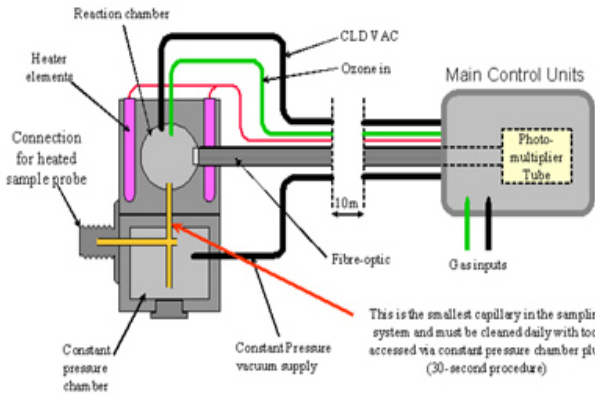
Reaction chamber

CLD VAC

Ozone in

Main Control Units

Heater elements

Connection for heated sample probe

Photo-multiplier Tube

10m

Fibre-optic

Gas inputs

This is the smallest capillary in the samplin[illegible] system and must be cleaned daily with too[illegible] accessed via constant pressure chamber plu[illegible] (30-second procedure)

Constant pressure chamber

Constant Pressure vacuum supply